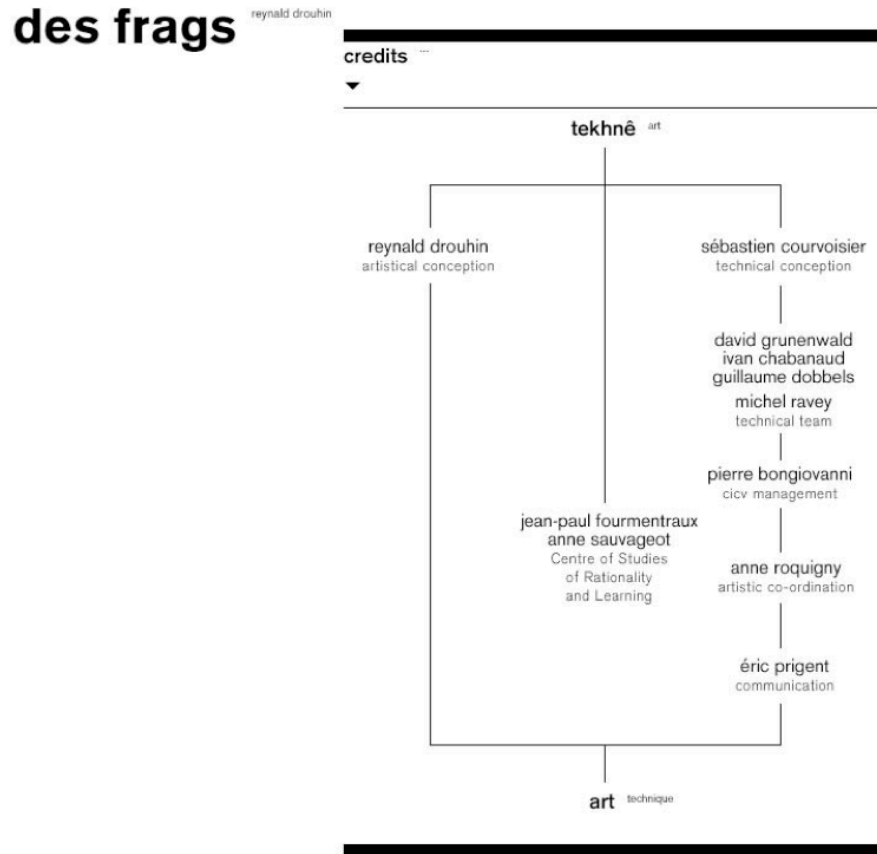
des frags reynald drouhin

credits ...

tekhnê art

reynald drouhin
artistical conception

sébastien courvoisier
technical conception

david grunenwald
ivan chabanaud
guillaume dobbels
michel ravey
technical team

pierre bongiovanni
cicv management

jean-paul fourmentraux
anne sauvageot
Centre of Studies
of Rationality
and Learning

anne roquigny
artistic co-ordination

éric prigent
communication

art technique